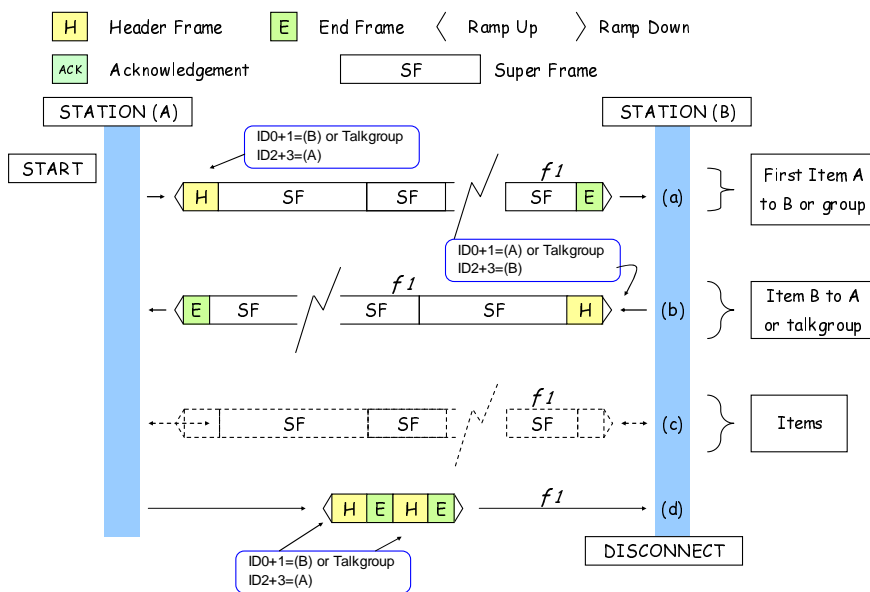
H Header Frame E End Frame Ramp Up Ramp Down

ACK Acknowledgement SF Super Frame

STATION (A)

STATION (B)

START

ID0+1=(B) or Talkgroup
ID2+3=(A)

H SF SF

$f1$

SF E

(a)

First Item A to B or group

ID0+1=(A) or Talkgroup
ID2+3=(B)

$f1$

E SF SF SF H

(b)

Item B to A or talkgroup

$f1$

SF SF SF

(c)

Items

H E H E

$f1$

(d)

ID0+1=(B) or Talkgroup
ID2+3=(A)

DISCONNECT